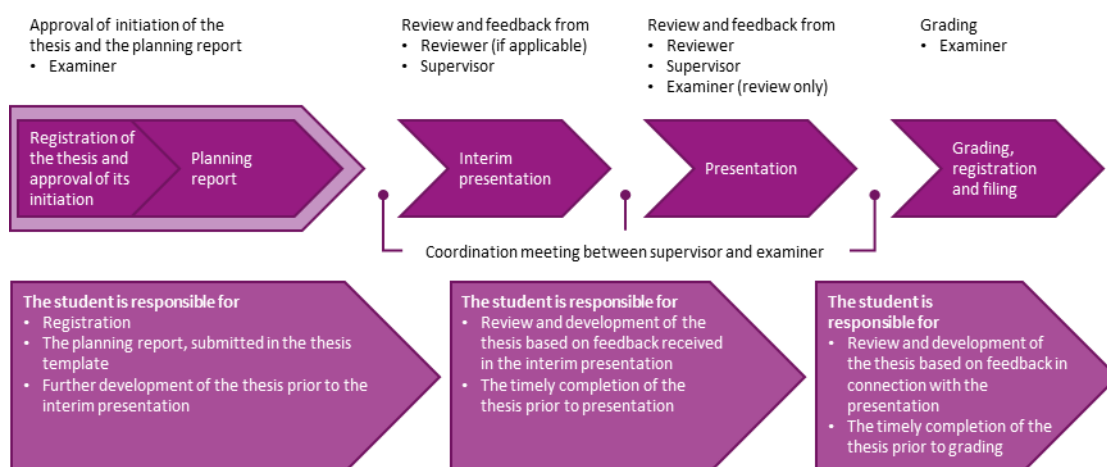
Approval of initiation of the thesis and the planning report
• Examiner

Review and feedback from
• Reviewer (if applicable)
• Supervisor

Review and feedback from
• Reviewer
• Supervisor
• Examiner (review only)

Grading
• Examiner

Registration of the thesis and approval of its initiation

Planning report

Interim presentation

Presentation

Grading, registration and filing

Coordination meeting between supervisor and examiner

The student is responsible for
• Registration
• The planning report, submitted in the thesis template
• Further development of the thesis prior to the interim presentation

The student is responsible for
• Review and development of the thesis based on feedback received in the interim presentation
• The timely completion of the thesis prior to presentation

The student is responsible for
• Review and development of the thesis based on feedback in connection with the presentation
• The timely completion of the thesis prior to grading